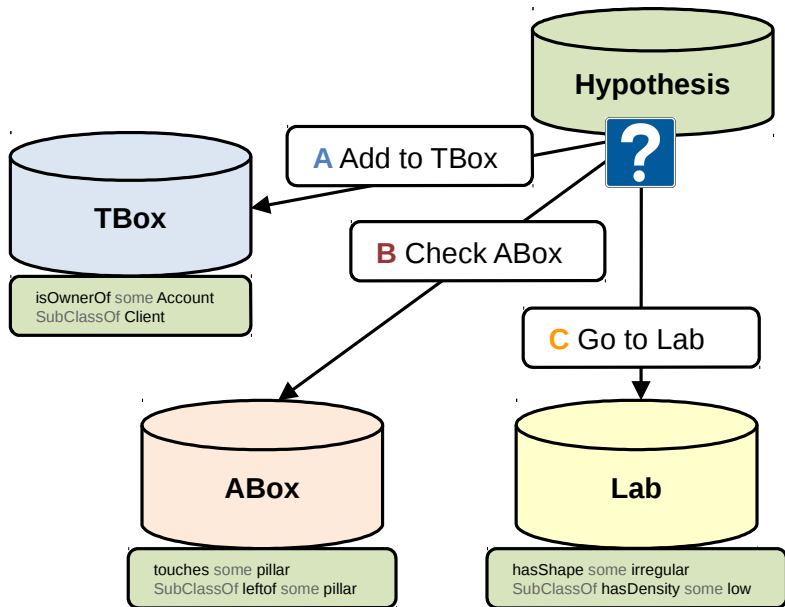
Hypothesis

?

A Add to TBox

TBox

isOwnerOf some Account
SubClassOf Client

B Check ABox

C Go to Lab

ABox

touches some pillar
SubClassOf leftof some pillar

Lab

hasShape some irregular
SubClassOf hasDensity some low